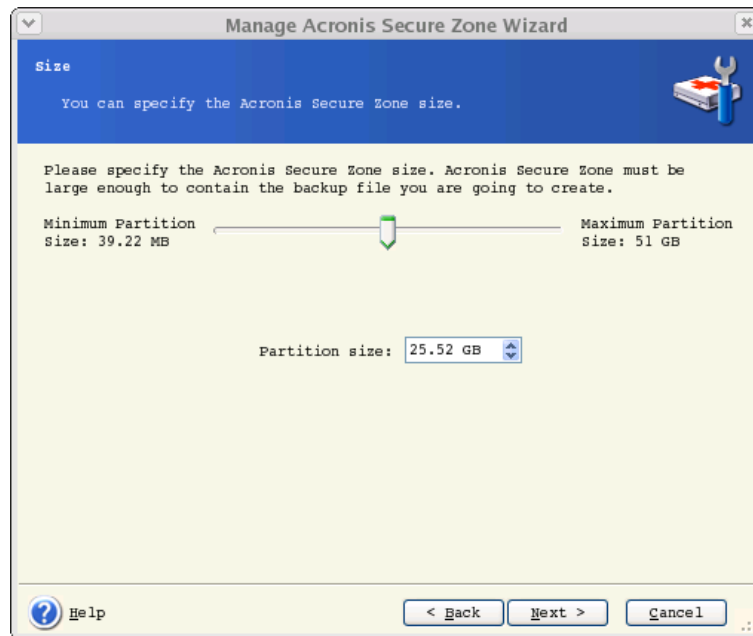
Manage Acronis Secure Zone Wizard

Size

You can specify the Acronis Secure Zone size.

Please specify the Acronis Secure Zone size. Acronis Secure Zone must be large enough to contain the backup file you are going to create.

Minimum Partition Size: 39.22 MB

Maximum Partition Size: 51 GB

Partition size: 25.52 GB

Help

< Back

Next >

Cancel